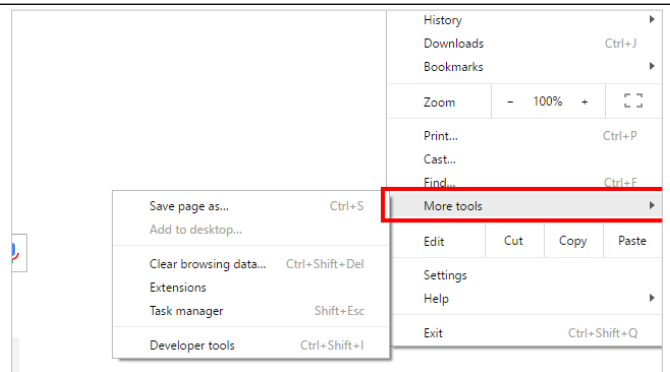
History
Downloads Ctrl+J
Bookmarks
Zoom – 100% +
Print... Ctrl+P
Cast...
Find... Ctrl+F
More tools
Edit Cut Copy Paste
Settings
Help
Exit Ctrl+Shift+Q

Save page as... Ctrl+S
Add to desktop...
Clear browsing data... Ctrl+Shift+Del
Extensions
Task manager Shift+Esc
Developer tools Ctrl+Shift+I